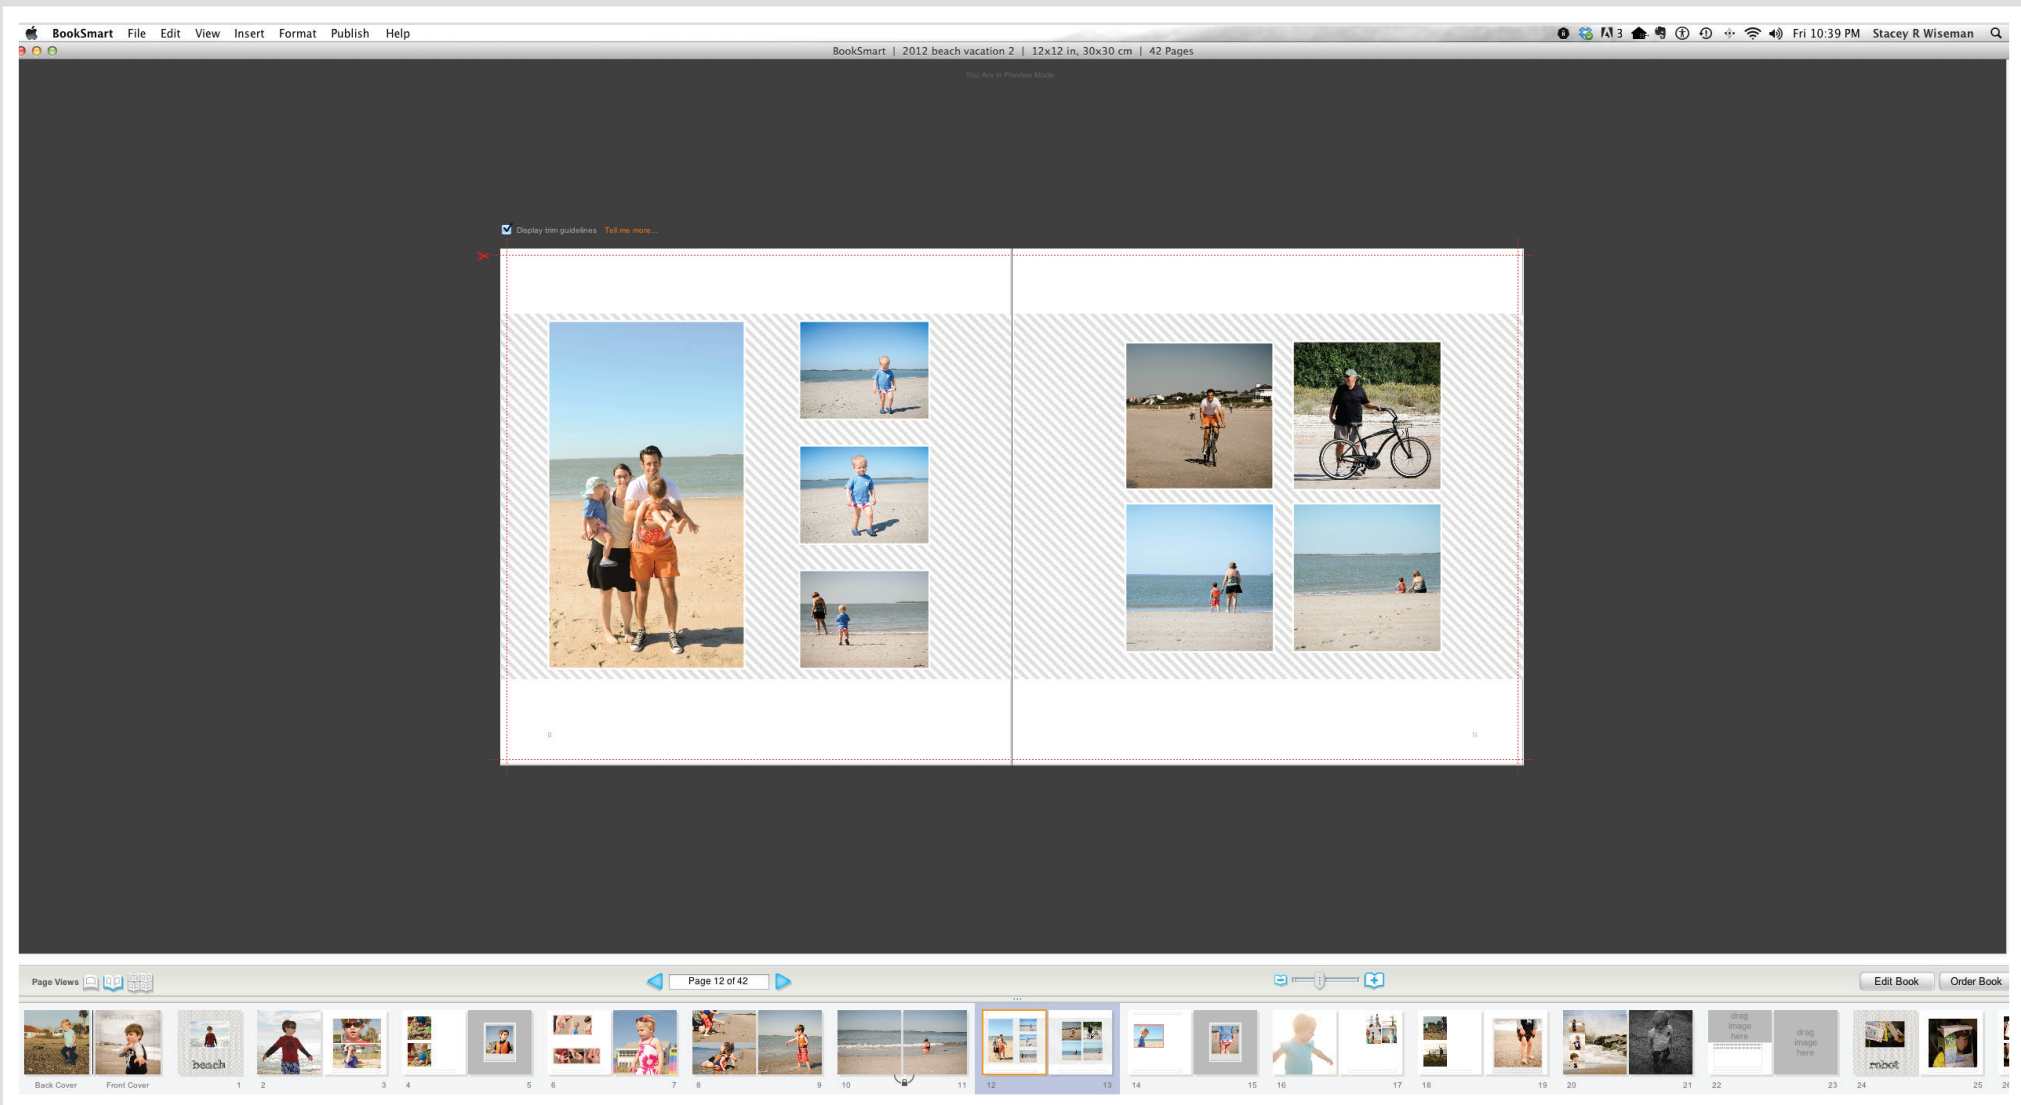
BookSmart File Edit View Insert Format Publish Help

3 Fri 10:39 PM Stacey R Wiseman

BookSmart | 2012 beach vacation 2 | 12x12 in, 30x30 cm | 42 Pages

You Are In Preview Mode

Display trim guidelines Tell me more...

Page Views

Page 12 of 42

Edit Book Order Book

beach

drag image here

drag image here

robot

Back Cover Front Cover 1 2 3 4 5 6 7 8 9 10 11 12 13 14 15 16 17 18 19 20 21 22 23 24 25